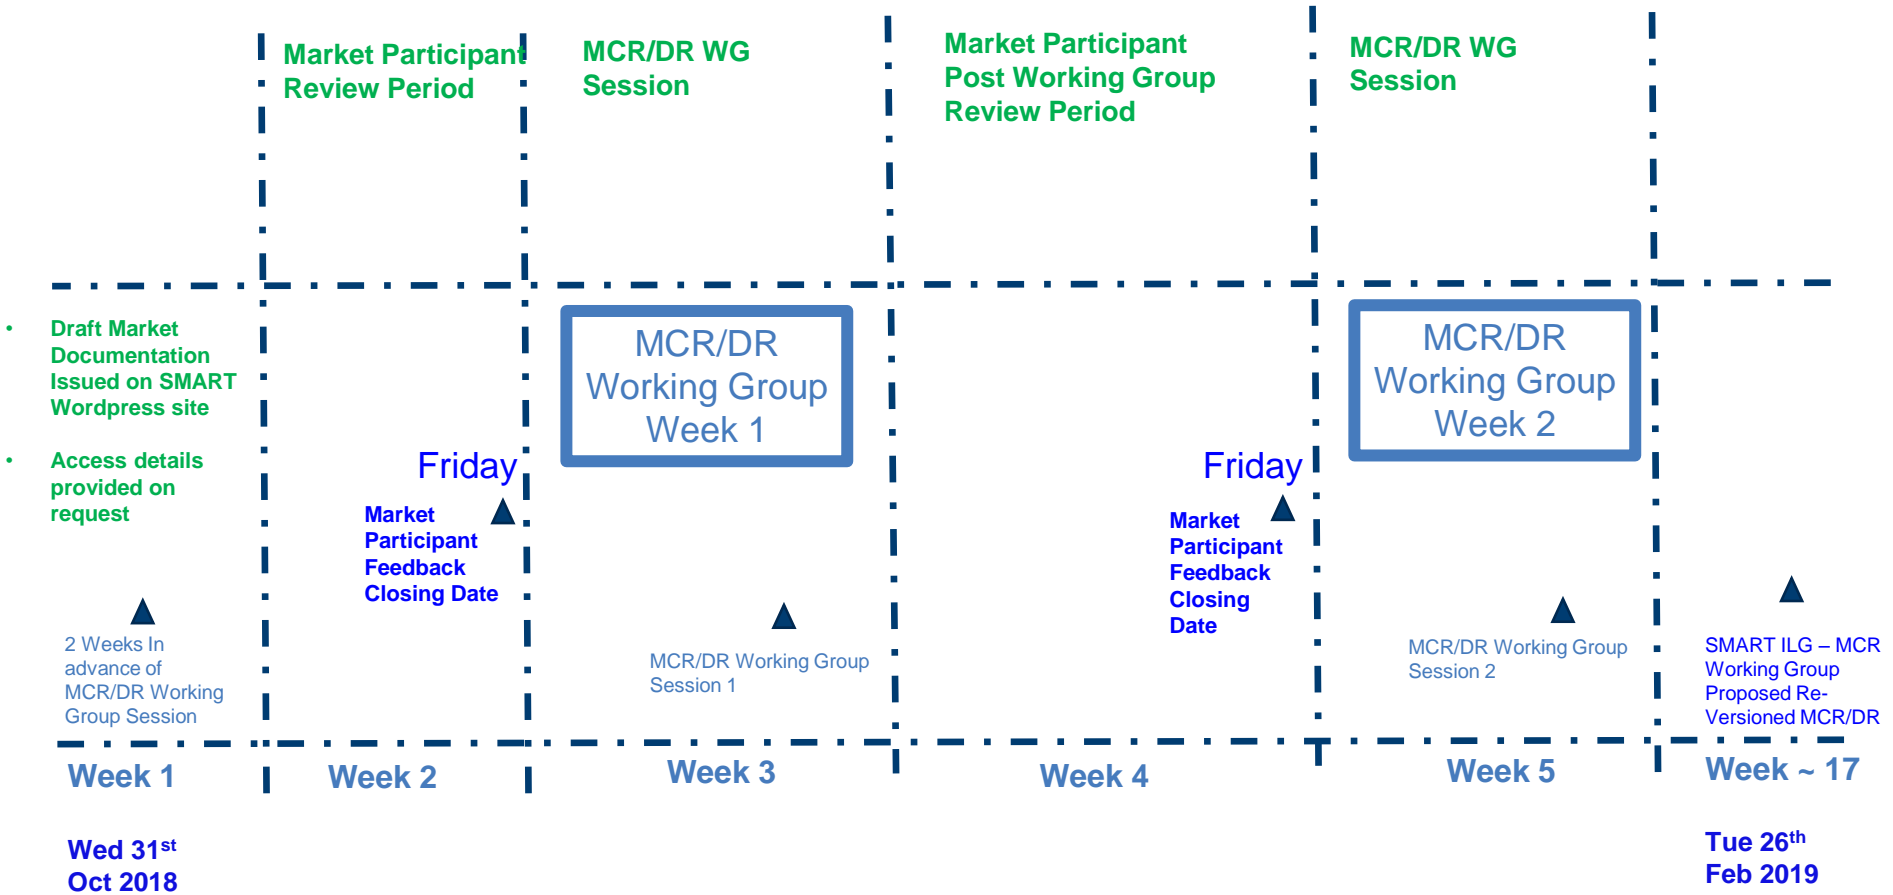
Market Participant Review Period

MCR/DR WG Session

Market Participant Post Working Group Review Period

MCR/DR WG Session

• Draft Market Documentation Issued on SMART Wordpress site

• Access details provided on request

2 Weeks In advance of MCR/DR Working Group Session

Friday

Market Participant Feedback Closing Date

MCR/DR Working Group Week 1

MCR/DR Working Group Session 1

Friday

Market Participant Feedback Closing Date

MCR/DR Working Group Week 2

MCR/DR Working Group Session 2

SMART ILG – MCR Working Group Proposed Re-Versioned MCR/DR

Week 1

Week 2

Week 3

Week 4

Week 5

Week ~ 17

Wed 31$^{st}$ Oct 2018

Tue 26$^{th}$ Feb 2019